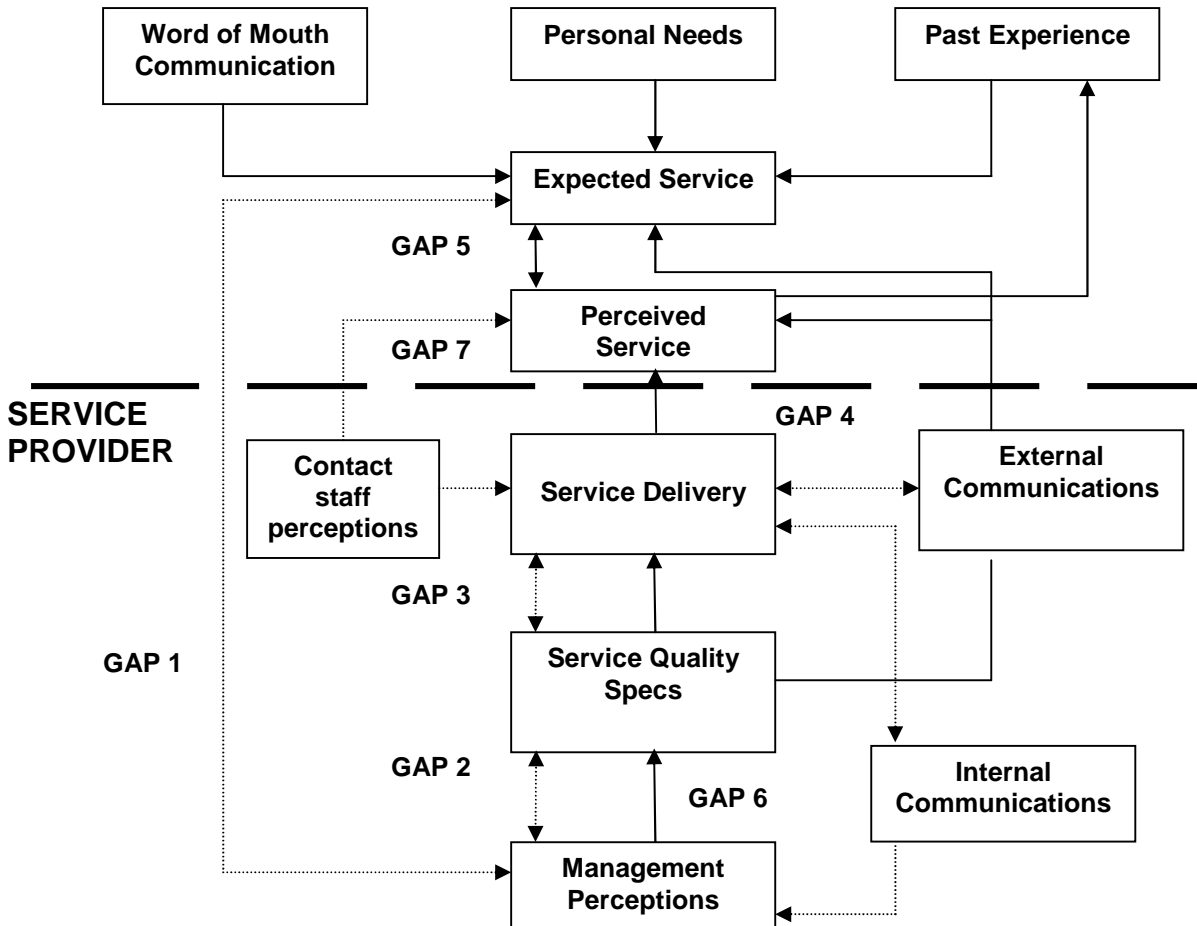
Word of Mouth Communication

Personal Needs

Past Experience

Expected Service

GAP 5

Perceived Service

GAP 7

SERVICE PROVIDER

GAP 4

Contact staff perceptions

Service Delivery

External Communications

GAP 3

GAP 1

Service Quality Specs

GAP 2

GAP 6

Internal Communications

Management Perceptions